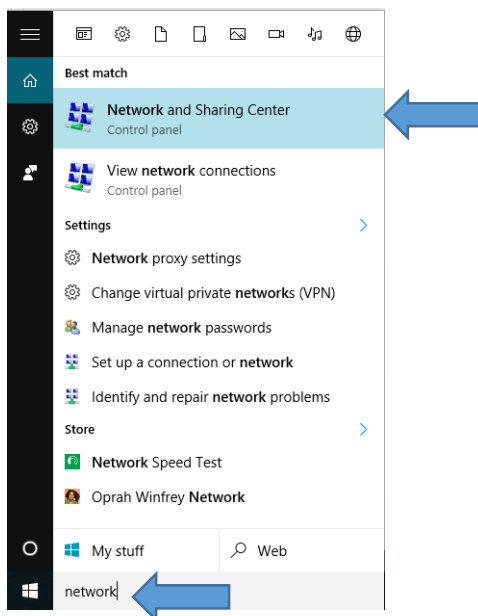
Best match

Network and Sharing Center
Control panel

View network connections
Control panel

Settings

Network proxy settings

Change virtual private networks (VPN)

Manage network passwords

Set up a connection or network

Identify and repair network problems

Store

Network Speed Test

Oprah Winfrey Network

My stuff

Web

network